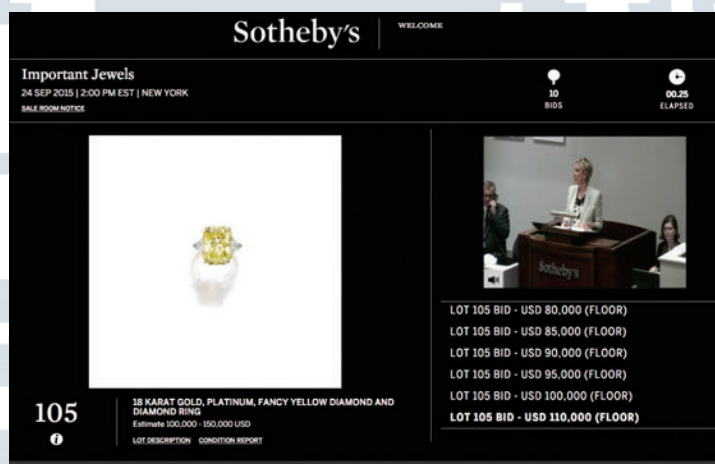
Sotheby's | WELCOME

Important Jewels
24 SEP 2015 | 2:00 PM EST | NEW YORK
SALE ROOM NOTICE

10
BIDS

00.25
ELAPSED

Sotheby's

LOT 105 BID - USD 80,000 (FLOOR)
LOT 105 BID - USD 85,000 (FLOOR)
LOT 105 BID - USD 90,000 (FLOOR)
LOT 105 BID - USD 95,000 (FLOOR)
LOT 105 BID - USD 100,000 (FLOOR)
LOT 105 BID - USD 110,000 (FLOOR)

105

18 KARAT GOLD, PLATINUM, FANCY YELLOW DIAMOND AND DIAMOND RING
Estimate 100,000 - 150,000 USD
LOT DESCRIPTION CONDITION REPORT